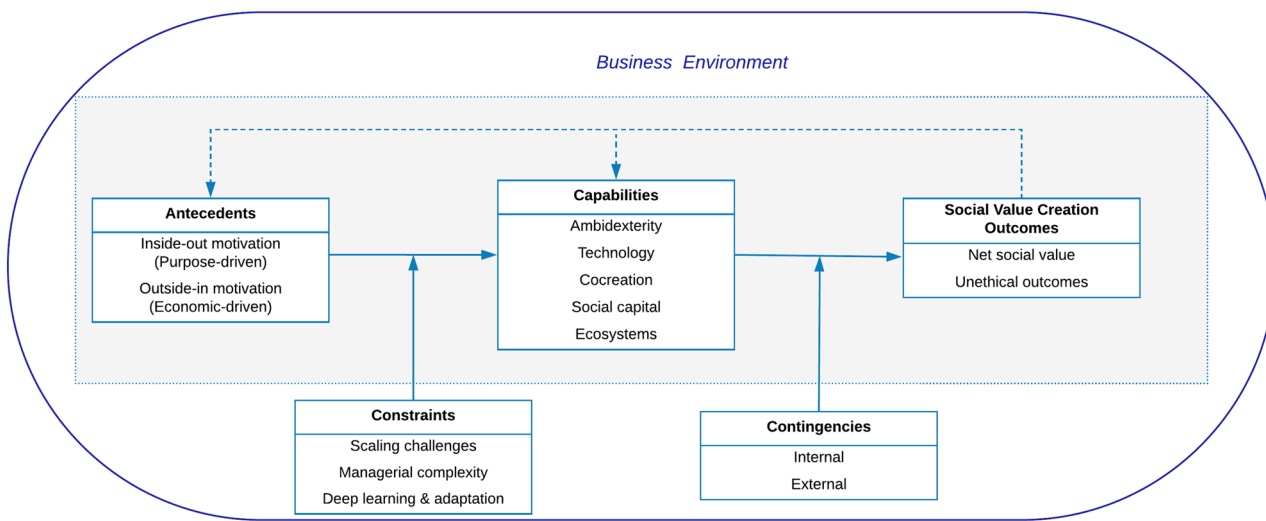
Business Environment

Antecedents
Inside-out motivation (Purpose-driven)
Outside-in motivation (Economic-driven)

Capabilities
Ambidexterity
Technology
Cocreation
Social capital
Ecosystems

Social Value Creation Outcomes
Net social value
Unethical outcomes

Constraints
Scaling challenges
Managerial complexity
Deep learning & adaptation

Contingencies
Internal
External